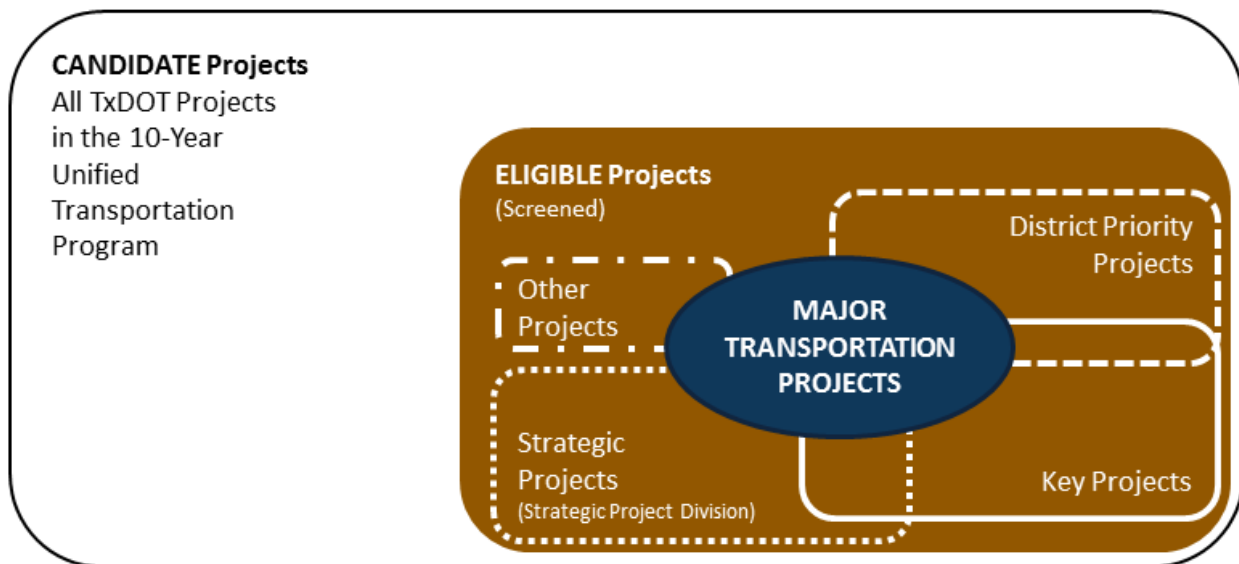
CANDIDATE Projects
All TxDOT Projects in the 10-Year Unified Transportation Program

ELIGIBLE Projects
(Screened)

District Priority Projects

Other Projects

MAJOR TRANSPORTATION PROJECTS

Strategic Projects
(Strategic Project Division)

Key Projects